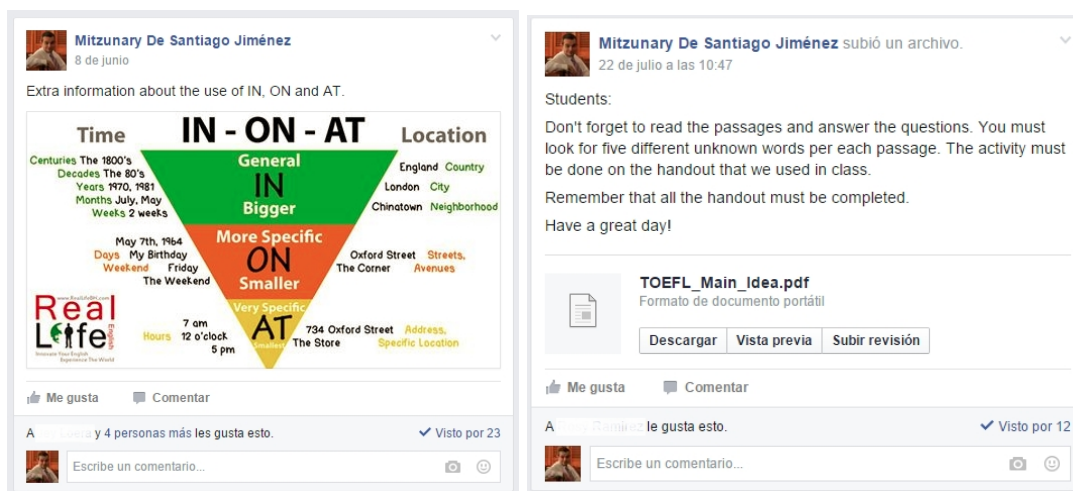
Mitzunary De Santiago Jiménez
8 de junio

Extra information about the use of IN, ON and AT.

Time
IN - ON - AT
Location

Centuries The 1800's
Decades The 80's
Years 1970, 1981
Months July, May
Weeks 2 weeks

General
IN
Bigger

England Country
London City
Chinatown Neighborhood

May 7th, 1964
Days My Birthday
Weekend Friday
The Weekend

More Specific
ON
Smaller

Oxford Street Streets, Avenues
The Corner

Real Life English
Innovate Your English Experience The World

Hours 7 am
12 o'clock
5 pm

Very Specific
AT
Smallest

734 Oxford Street Address,
The Store Specific Location

Me gusta Comentar

A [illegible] y 4 personas más les gusta esto. Visto por 23

Escribe un comentario...

Mitzunary De Santiago Jiménez subió un archivo.
22 de julio a las 10:47

Students:

Don't forget to read the passages and answer the questions. You must look for five different unknown words per each passage. The activity must be done on the handout that we used in class.

Remember that all the handout must be completed.

Have a great day!

TOEFL_Main_Idea.pdf
Formato de documento portátil
Descargar Vista previa Subir revisión

Me gusta Comentar

A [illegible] le gusta esto. Visto por 12

Escribe un comentario...